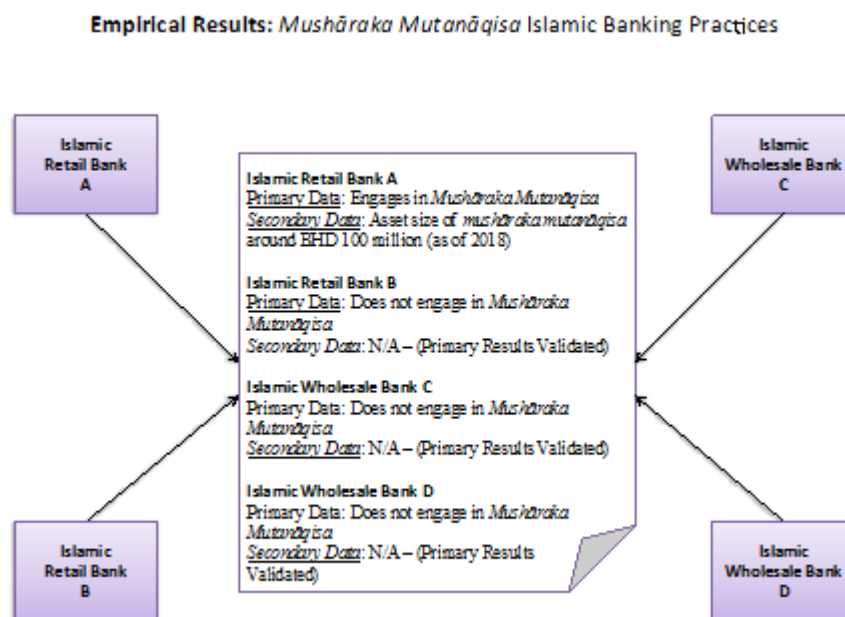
**Empirical Results:** *Mushāraka Mutanāqisa* Islamic Banking Practices

Islamic Retail Bank A

Islamic Wholesale Bank C

Islamic Retail Bank A
Primary Data: Engages in *Mushāraka Mutanāqisa*
*Secondary Data*: Asset size of *mushāraka mutanāqisa* around BHD 100 million (as of 2018)

Islamic Retail Bank B
Primary Data: Does not engage in *Mushāraka Mutanāqisa*
*Secondary Data*: N/A – (Primary Results Validated)

Islamic Wholesale Bank C
Primary Data: Does not engage in *Mushāraka Mutanāqisa*
*Secondary Data*: N/A – (Primary Results Validated)

Islamic Wholesale Bank D
Primary Data: Does not engage in *Mushāraka Mutanāqisa*
*Secondary Data*: N/A – (Primary Results Validated)

Islamic Retail Bank B

Islamic Wholesale Bank D